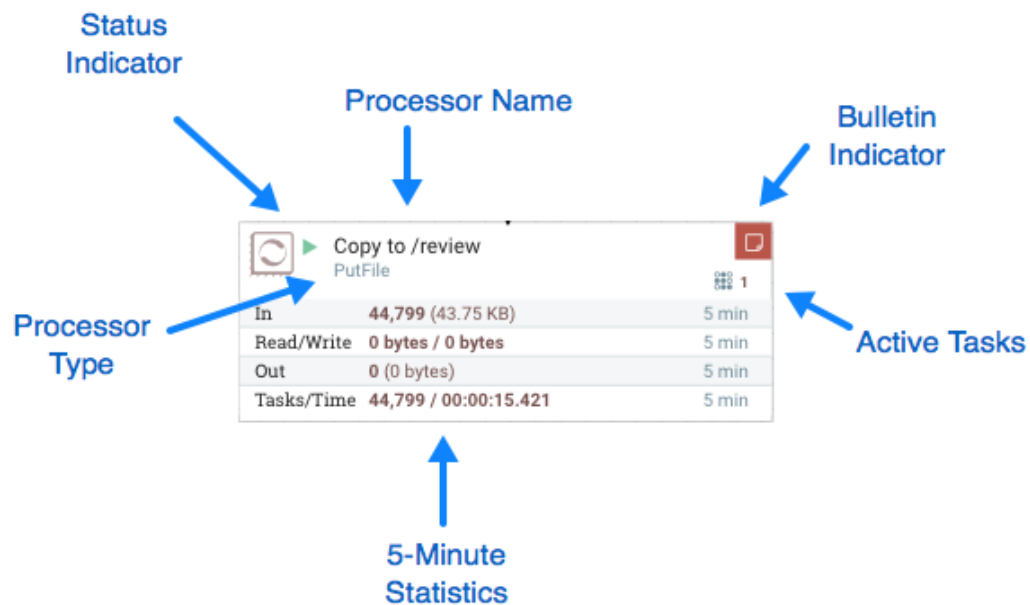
Status Indicator

Processor Name

Bulletin Indicator

Copy to /review
PutFile

1

Processor Type

Active Tasks

| | | |
|---|---|---|
| In | 44,799 (43.75 KB) | 5 min |
| Read/Write | 0 bytes / 0 bytes | 5 min |
| Out | 0 (0 bytes) | 5 min |
| Tasks/Time | 44,799 / 00:00:15.421 | 5 min |

5-Minute Statistics